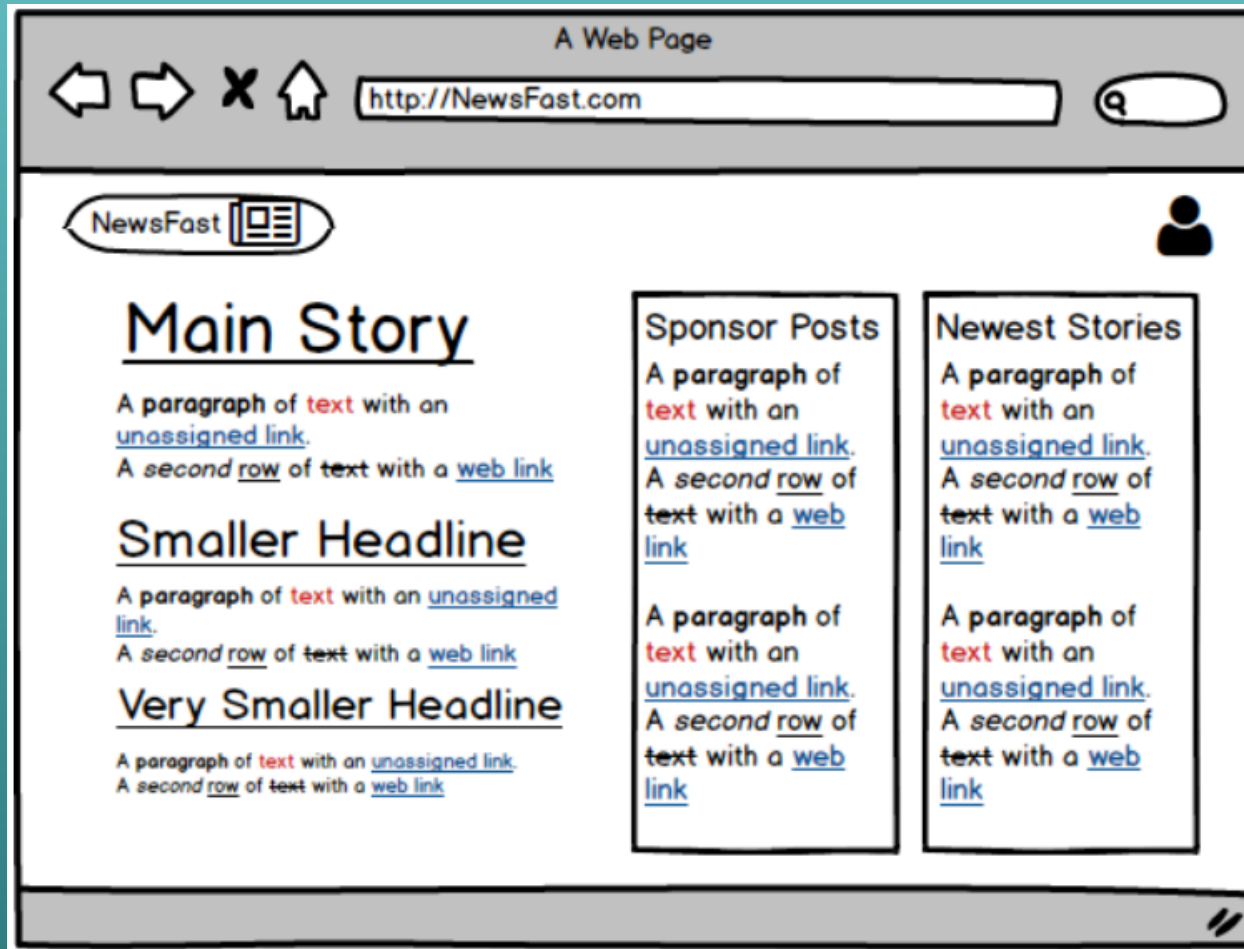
A Web Page

http://NewsFast.com

NewsFast

Main Story

A paragraph of text with an unassigned link.
A second row of text with a web link

Smaller Headline

A paragraph of text with an unassigned link.
A second row of text with a web link

Very Smaller Headline

A paragraph of text with an unassigned link.
A second row of text with a web link

Sponsor Posts

A paragraph of text with an unassigned link.
A second row of text with a web link

A paragraph of text with an unassigned link.
A second row of text with a web link

Newest Stories

A paragraph of text with an unassigned link.
A second row of text with a web link

A paragraph of text with an unassigned link.
A second row of text with a web link